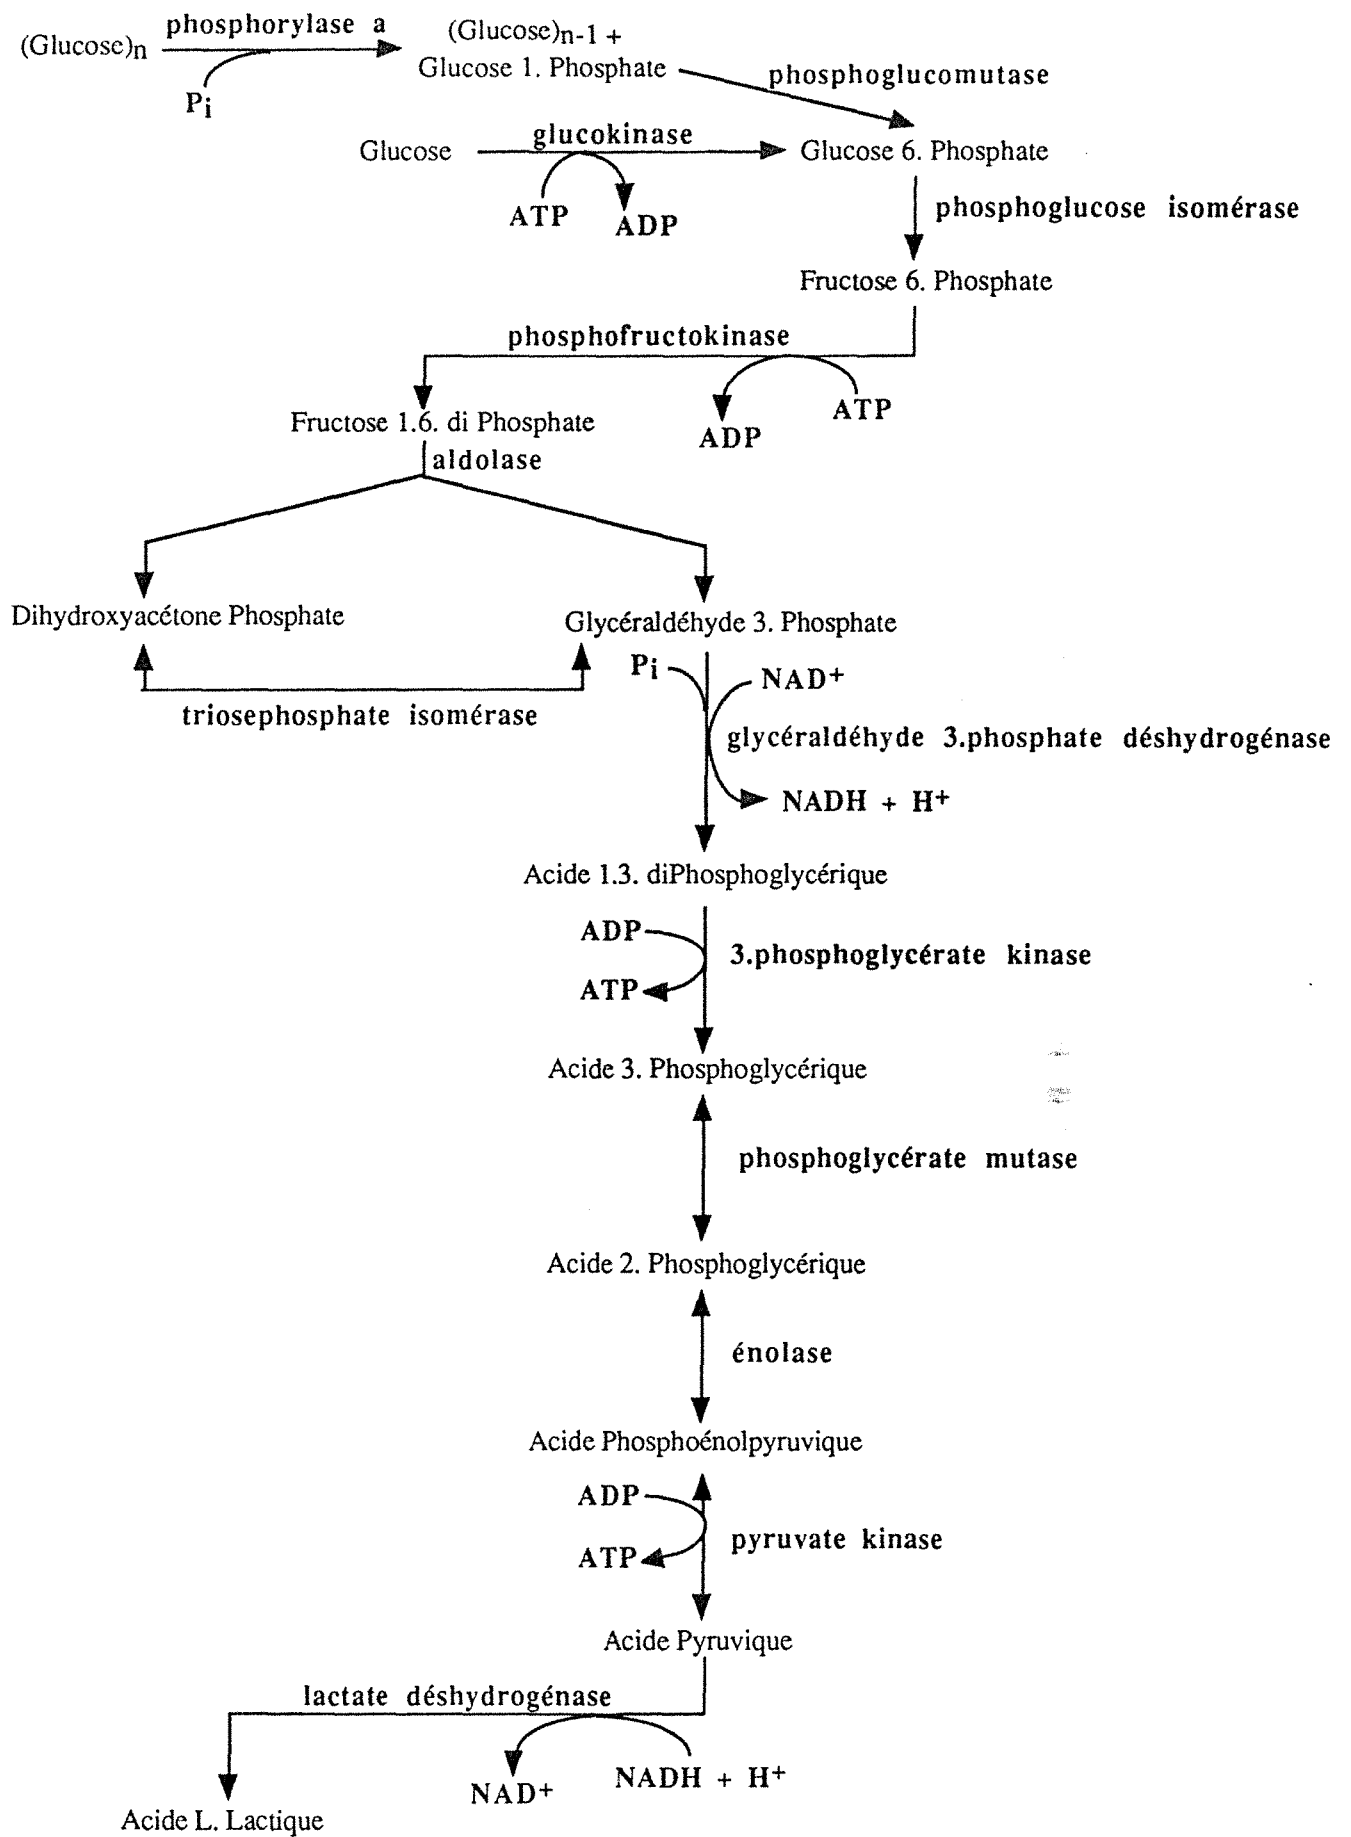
(Glucose)$_n$ phosphorylase a (Glucose)$_{n-1}$ +
$P_i$
Glucose 1. Phosphate phosphoglucomutase

Glucose glucokinase Glucose 6. Phosphate
ATP ADP

phosphoglucose isomérase

Fructose 6. Phosphate

phosphofructokinase

ADP ATP

Fructose 1.6. di Phosphate
aldolase

Dihydroxyacétone Phosphate Glycéraldéhyde 3. Phosphate

triosephosphate isomérase

$P_i$ $NAD^+$
glycéraldéhyde 3.phosphate déshydrogénase
$NADH + H^+$

Acide 1.3. diPhosphoglycérique

ADP
3.phosphoglycérate kinase
ATP

Acide 3. Phosphoglycérique

phosphoglycérate mutase

Acide 2. Phosphoglycérique

énolase

Acide Phosphoénolpyruvique

ADP
pyruvate kinase
ATP

Acide Pyruvique

lactate déshydrogénase

$NAD^+$ $NADH + H^+$

Acide L. Lactique